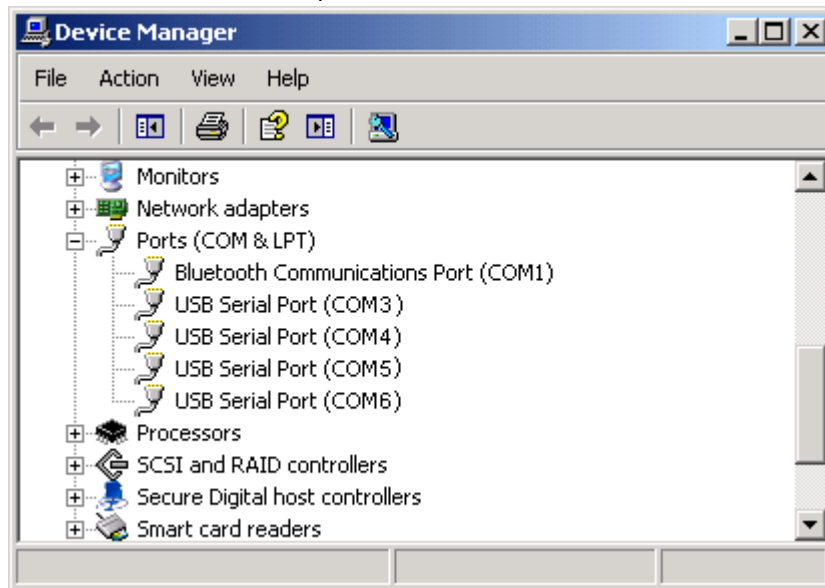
Device Manager

File Action View Help

Monitors
Network adapters
Ports (COM & LPT)
Bluetooth Communications Port (COM1)
USB Serial Port (COM3)
USB Serial Port (COM4)
USB Serial Port (COM5)
USB Serial Port (COM6)
Processors
SCSI and RAID controllers
Secure Digital host controllers
Smart card readers